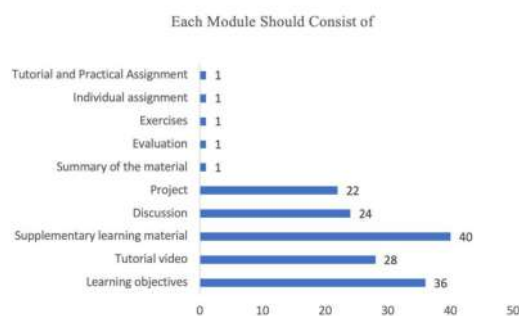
Each Module Should Consist of

Tutorial and Practical Assignment 1
Individual assignment 1
Exercises 1
Evaluation 1
Summary of the material 1
Project 22
Discussion 24
Supplementary learning material 40
Tutorial video 28
Learning objectives 36

0 10 20 30 40 50